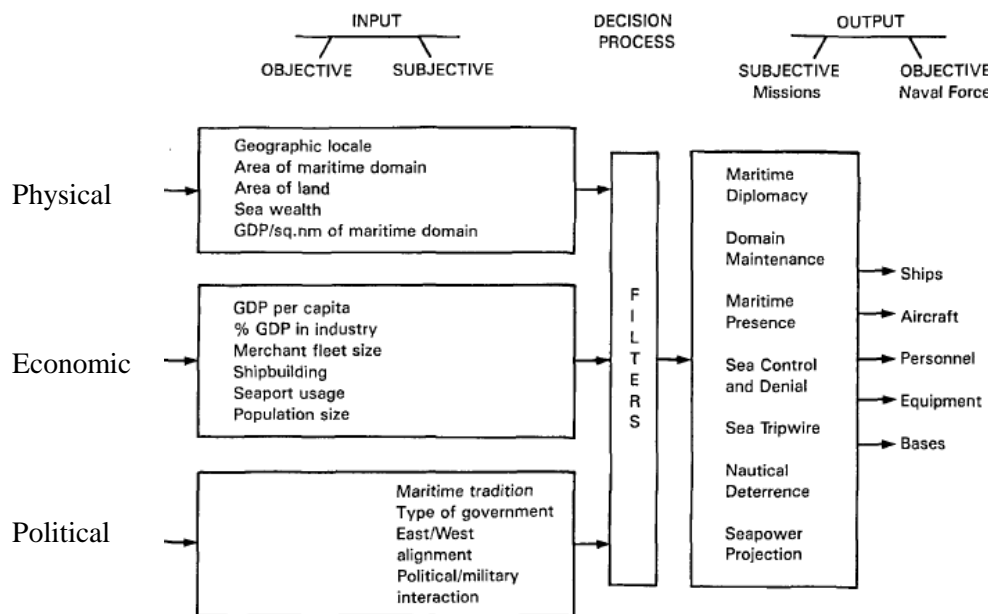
INPUT
OBJECTIVE SUBJECTIVE

DECISION PROCESS

OUTPUT
SUBJECTIVE Missions
OBJECTIVE Naval Force

Physical
Geographic locale
Area of maritime domain
Area of land
Sea wealth
GDP/sq.nm of maritime domain

Economic
GDP per capita
% GDP in industry
Merchant fleet size
Shipbuilding
Seaport usage
Population size

Political
Maritime tradition
Type of government
East/West alignment
Political/military interaction

F
I
L
T
E
R
S

Maritime Diplomacy
Domain Maintenance
Maritime Presence
Sea Control and Denial
Sea Tripwire
Nautical Deterrence
Seapower Projection

Ships
Aircraft
Personnel
Equipment
Bases